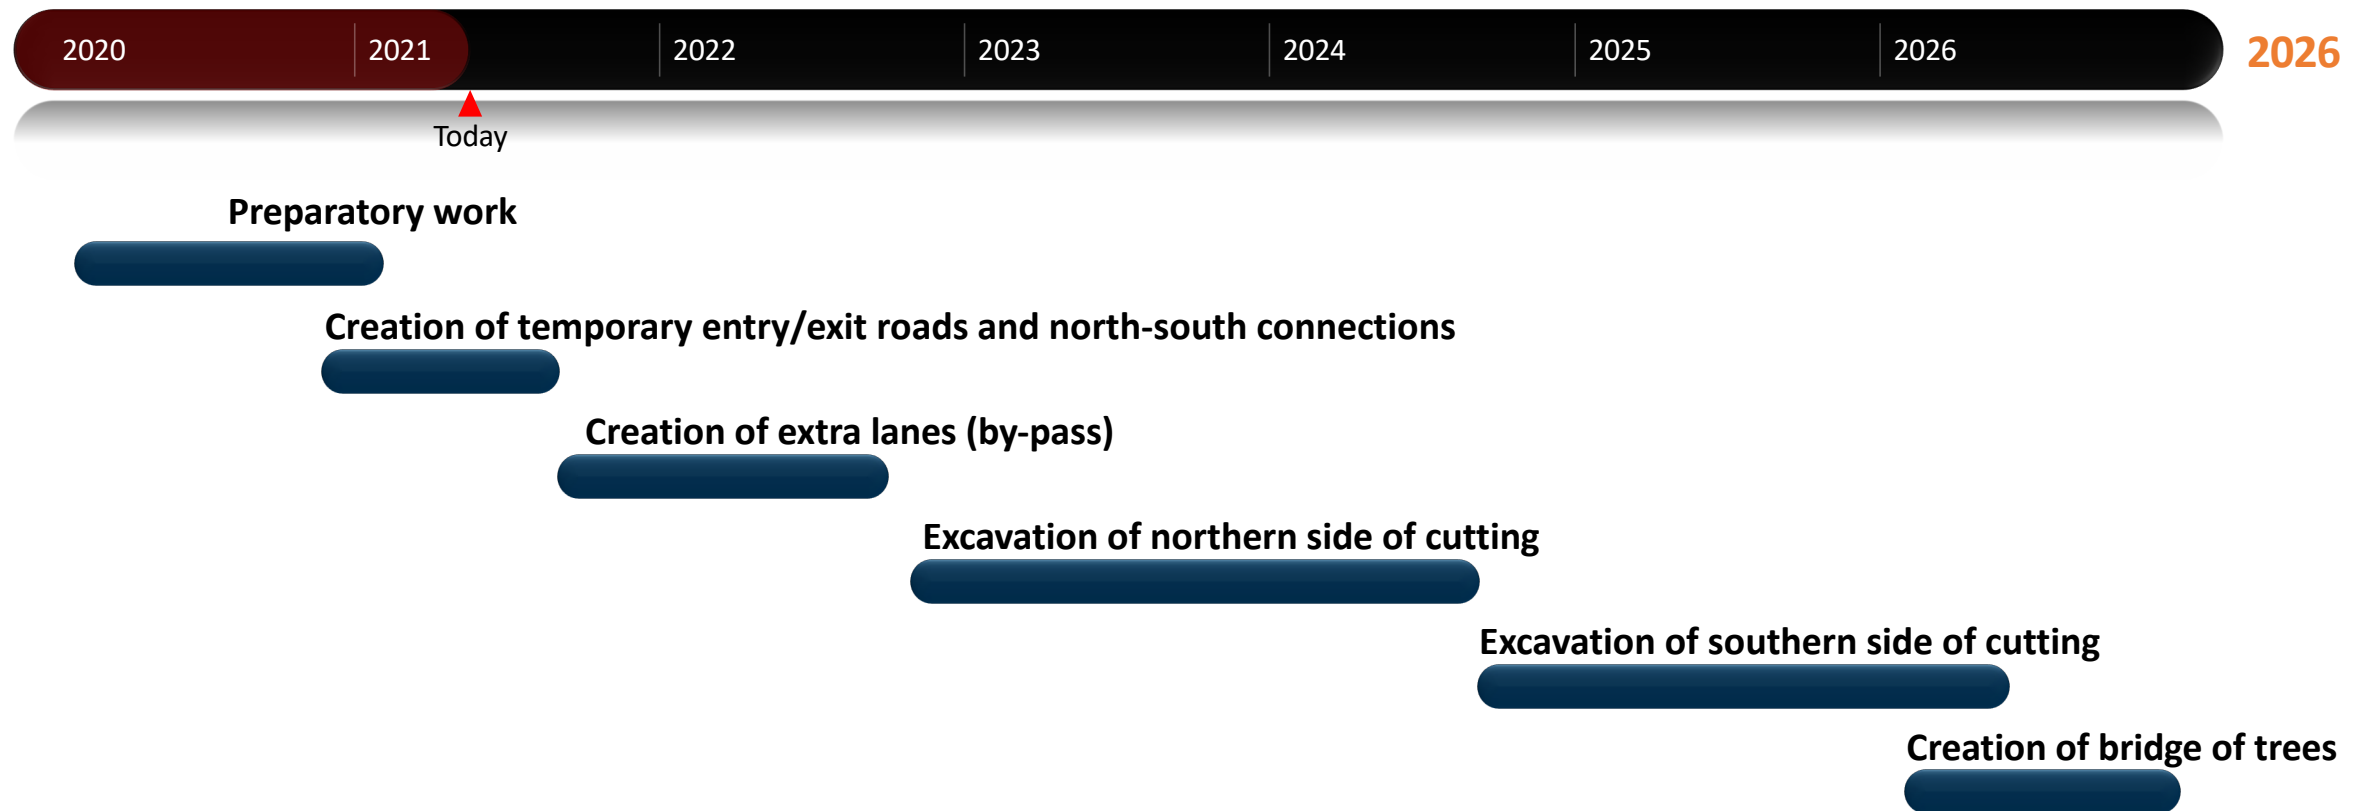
2020 2021 2022 2023 2024 2025 2026 2026

Today

Preparatory work

Creation of temporary entry/exit roads and north-south connections

Creation of extra lanes (by-pass)

Excavation of northern side of cutting

Excavation of southern side of cutting

Creation of bridge of trees